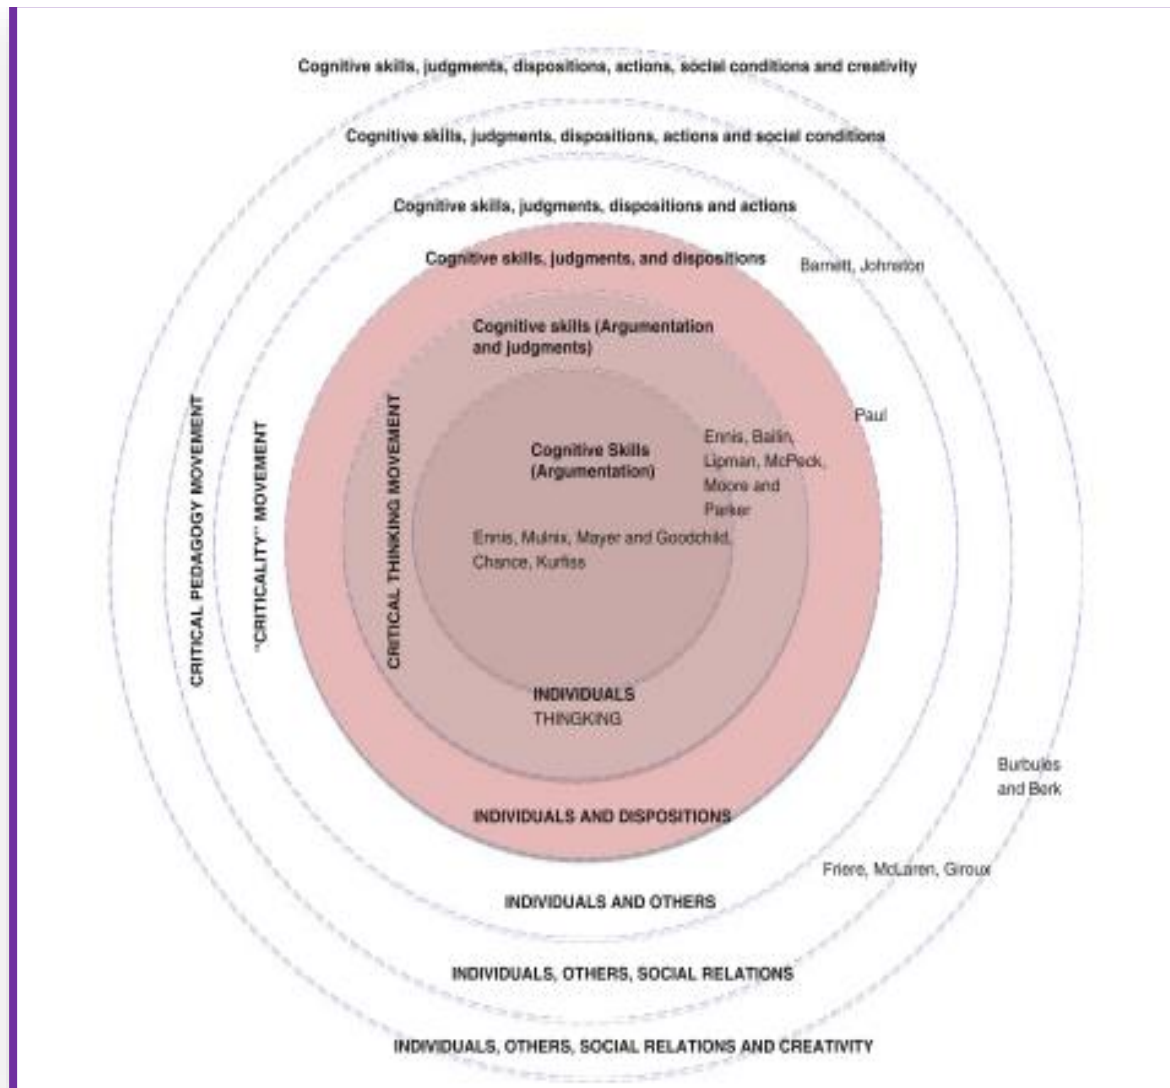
Cognitive skills, judgments, dispositions, actions, social conditions and creativity

Cognitive skills, judgments, dispositions, actions and social conditions

Cognitive skills, judgments, dispositions and actions

Cognitive skills, judgments, and dispositions

Barnett, Johnston

Cognitive skills (Argumentation and judgments)

Paul

CRITICAL PEDAGOGY MOVEMENT

"CRITICALITY" MOVEMENT

CRITICAL THINKING MOVEMENT

Cognitive Skills (Argumentation)

Ennis, Bailin, Lipman, McPeck, Moore and Parker

Ennis, Mulnix, Mayer and Goodchild, Chance, Kurfiss

INDIVIDUALS THINGKING

Burbules and Berk

INDIVIDUALS AND DISPOSITIONS

Friere, McLaren, Giroux

INDIVIDUALS AND OTHERS

INDIVIDUALS, OTHERS, SOCIAL RELATIONS

INDIVIDUALS, OTHERS, SOCIAL RELATIONS AND CREATIVITY